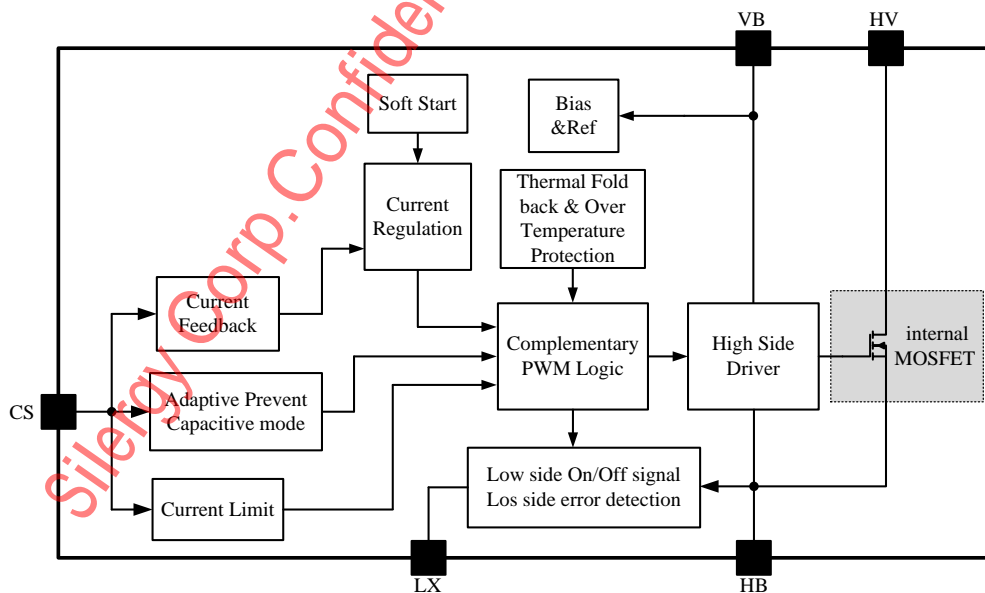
Silergy Corp. Confiden

VB

HV

Soft Start

Bias &Ref

Current Regulation

Thermal Fold back & Over Temperature Protection

Current Feedback

Complementary PWM Logic

High Side Driver

internal MOSFET

CS

Adaptive Prevent Capacitive mode

Low side On/Off signal Los side error detection

Current Limit

LX

HB